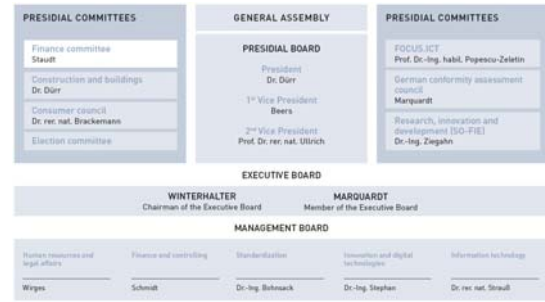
PRESIDIAL COMMITTEES

Finance committee
Staudt

Construction and buildings
Dr. Dürr

Consumer council
Dr. rer. nat. Brackemann

Election committee

GENERAL ASSEMBLY

PRESIDIAL BOARD

President
Dr. Dürr

1st Vice President
Beers

2nd Vice President
Prof. Dr. rer. nat. Ullrich

PRESIDIAL COMMITTEES

FOCUS.ICT
Prof. Dr.-Ing. habil. Popescu-Zeletin

German conformity assessment council
Marquardt

Research, innovation and development (SO-FIE)
Dr.-Ing. Ziegahn

EXECUTIVE BOARD

WINTERHALTER
Chairman of the Executive Board

MARQUARDT
Member of the Executive Board

MANAGEMENT BOARD

Human resources and legal affairs
Wirges

Finance and controlling
Schmidt

Standardization
Dr.-Ing. Behnsack

Innovation and digital technologies
Dr.-Ing. Stephan

Information technology
Dr. rer. nat. Strauß